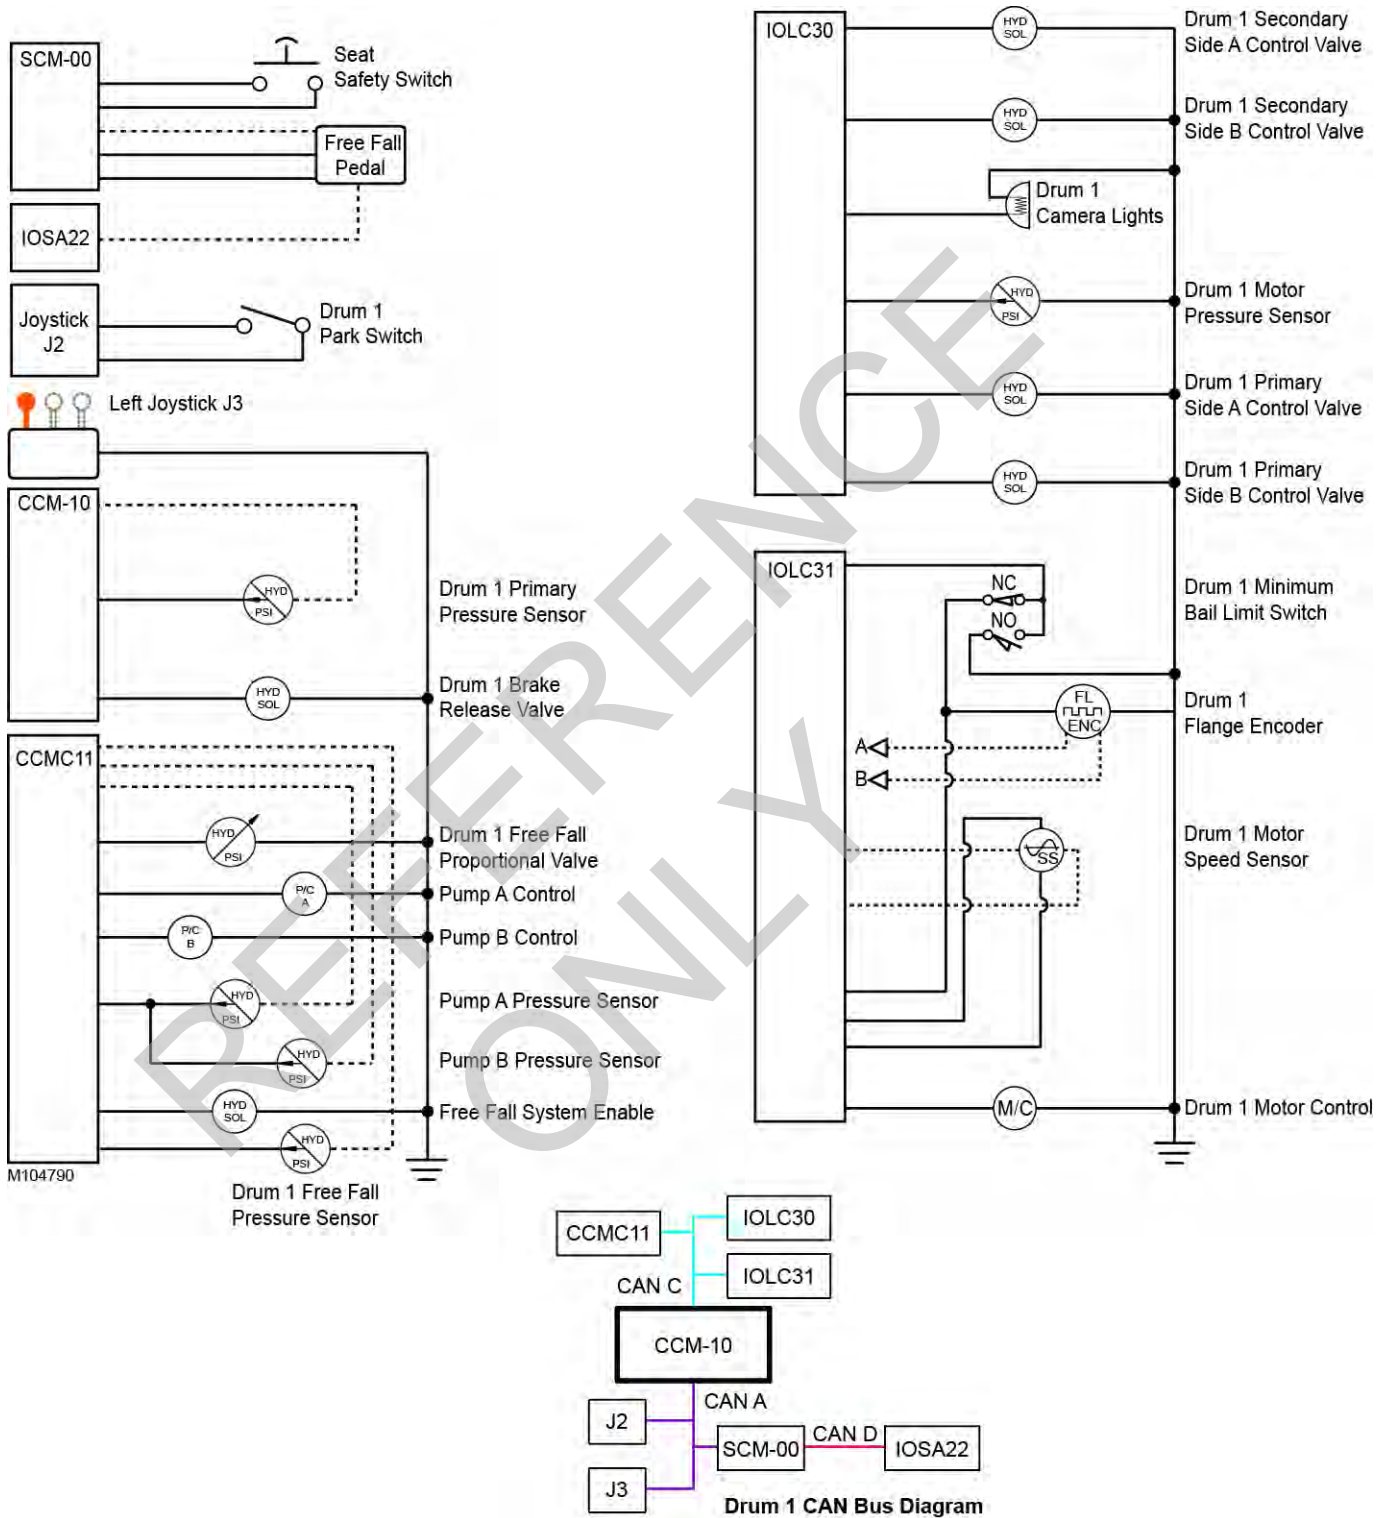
SCM-00
Seat Safety Switch
Free Fall Pedal
IOSA22
Joystick J2
Drum 1 Park Switch
Left Joystick J3
CCM-10
HYD PSI
Drum 1 Primary Pressure Sensor
HYD SOL
Drum 1 Brake Release Valve
CCMC11
HYD PSI
Drum 1 Free Fall Proportional Valve
P/C A
Pump A Control
P/C B
Pump B Control
HYD PSI
Pump A Pressure Sensor
HYD PSI
Pump B Pressure Sensor
HYD SOL
Free Fall System Enable
HYD PSI
M104790
Drum 1 Free Fall Pressure Sensor

IOLC30
HYD SOL
Drum 1 Secondary Side A Control Valve
HYD SOL
Drum 1 Secondary Side B Control Valve
Drum 1 Camera Lights
HYD PSI
Drum 1 Motor Pressure Sensor
HYD SOL
Drum 1 Primary Side A Control Valve
HYD SOL
Drum 1 Primary Side B Control Valve
IOLC31
NC
NO
Drum 1 Minimum Bail Limit Switch
FL ENC
Drum 1 Flange Encoder
A
B
SS
Drum 1 Motor Speed Sensor
M/C
Drum 1 Motor Control

REFERENCE ONLY

CCMC11
IOLC30
IOLC31
CAN C
CCM-10
CAN A
J2
SCM-00
CAN D
IOSA22
J3
Drum 1 CAN Bus Diagram